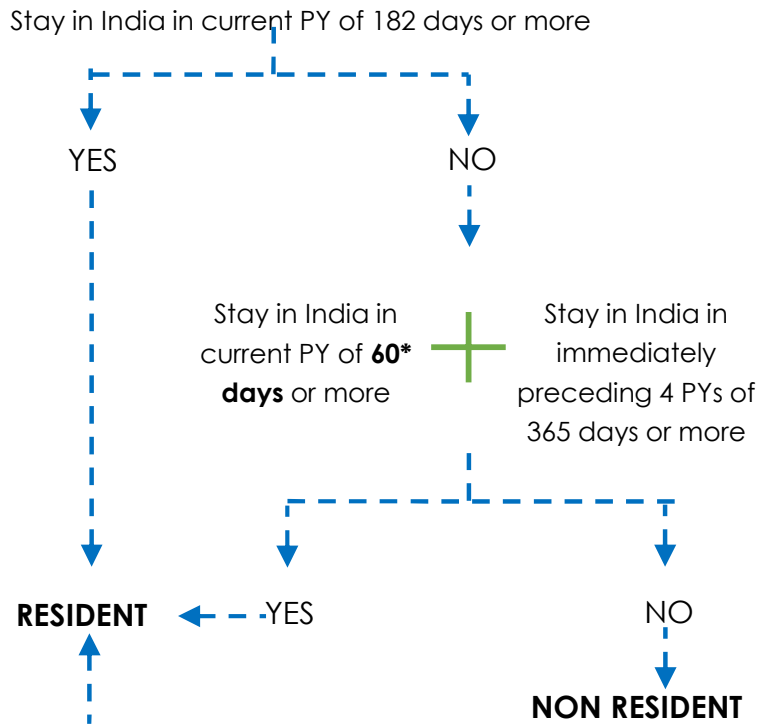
Stay in India in current PY of 182 days or more

YES

NO

Stay in India in current PY of **60\* days** or more

Stay in India in immediately preceding 4 PYs of 365 days or more

RESIDENT

YES

NO

NON RESIDENT